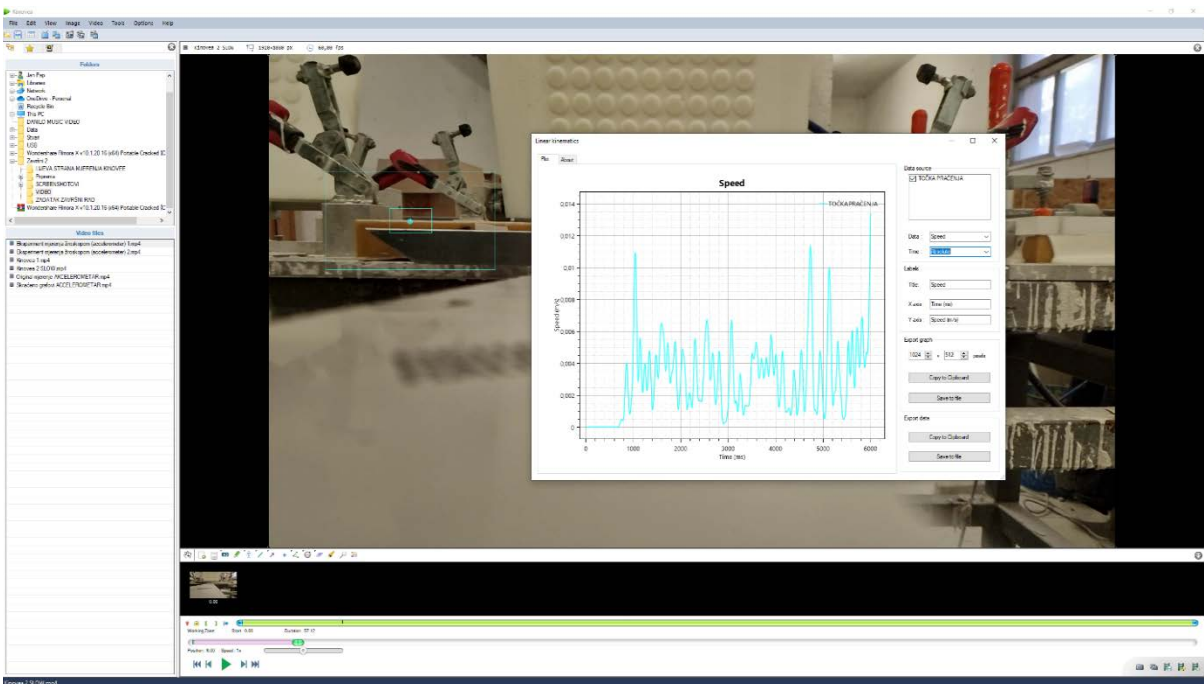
Kinovea

File Edit View Image Video Tools Options Help

Folders

Jan Pap
Libraries
Network
OneDrive - Personal
Recycle Bin
This PC
DANILO MUSIC VIDEO
Data
Share
USB
Wondershare Filmora X v10.1.20.16 (x64) Portable Cracked [C
Zavrsni 2
LIJEVA STRANA MJERENJA KINOVEE
Popravci
SCREENSHOTOVI
VIDEO
ZADATAK ZAVRSNI RAD2
Wondershare Filmora X v10.1.20.16 (x64) Portable Cracked [C

Video files

Eksperiment mjerenja žiroskopom (accelerometar) 1.mp4
Eksperiment mjerenja žiroskopom (accelerometar) 2.mp4
Kinovea 1.mp4
Kinovea 2 SLOW.mp4
Original mjerenje AKCELEROMETAR.mp4
Skraćeno grafovi ACCELEROMETAR.mp4

Linear kinematics

Plot Data

Speed

TOČKA PRAĆENJA

Speed (m/s)

0,014
0,012
0,01
0,008
0,006
0,004
0,002
0

0 1000 2000 3000 4000 5000 6000
Time (ms)

Data source
TOČKA PRAĆENJA

Data Speed
Time Absolute

Labels
Title Speed
X axis Time (ms)
Y axis Speed (m/s)

Export graph
1024 x 512 pixels
Copy to Clipboard
Save to file

Export data
Copy to Clipboard
Save to file

Working Zone Start: 0:00 Duration: 07:17
Position: 0:00 Speed: 1x

Kinovea 2 SLOW.mp4